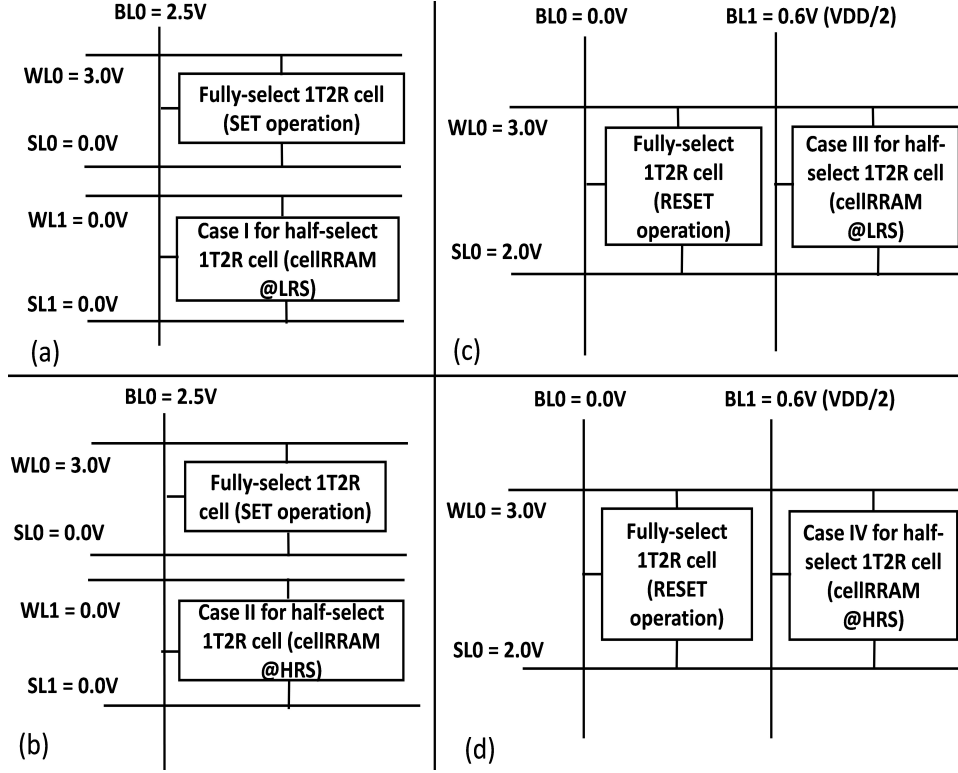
BL0 = 2.5V

WL0 = 3.0V

Fully-select 1T2R cell (SET operation)

SL0 = 0.0V

WL1 = 0.0V

Case I for half-select 1T2R cell (cellRRAM @LRS)

SL1 = 0.0V

(a)

BL0 = 0.0V

BL1 = 0.6V (VDD/2)

WL0 = 3.0V

Fully-select 1T2R cell (RESET operation)

Case III for half-select 1T2R cell (cellRRAM @LRS)

SL0 = 2.0V

(c)

BL0 = 2.5V

WL0 = 3.0V

Fully-select 1T2R cell (SET operation)

SL0 = 0.0V

WL1 = 0.0V

Case II for half-select 1T2R cell (cellRRAM @HRS)

SL1 = 0.0V

(b)

BL0 = 0.0V

BL1 = 0.6V (VDD/2)

WL0 = 3.0V

Fully-select 1T2R cell (RESET operation)

Case IV for half-select 1T2R cell (cellRRAM @HRS)

SL0 = 2.0V

(d)